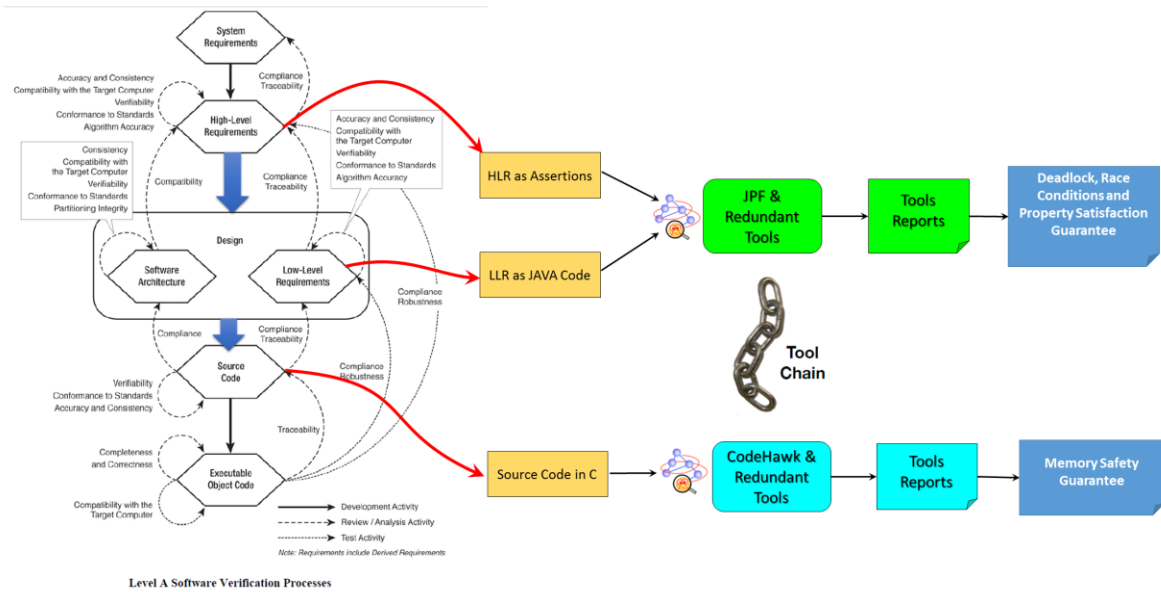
System Requirements

Compliance Traceability

Accuracy and Consistency
Compatibility with the Target Computer
Verifiability
Conformance to Standards
Algorithm Accuracy

High-Level Requirements

Accuracy and Consistency
Compatibility with the Target Computer
Verifiability
Conformance to Standards
Algorithm Accuracy

Consistency
Compatibility with the Target Computer
Verifiability
Conformance to Standards
Partitioning Integrity

Compatibility

Compliance Traceability

Design

Software Architecture

Low-Level Requirements

Compliance Robustness

Compliance

Compliance Traceability

Source Code

Compliance Robustness

Verifiability
Conformance to Standards
Accuracy and Consistency

Traceability

Completeness and Correctness

Executable Object Code

Compatibility with the Target Computer

Development Activity
Review / Analysis Activity
Test Activity
Note: Requirements include Derived Requirements

Level A Software Verification Processes

HLR as Assertions

LLR as JAVA Code

JPF & Redundant Tools

Tools Reports

Deadlock, Race Conditions and Property Satisfaction Guarantee

Tool Chain

Source Code in C

CodeHawk & Redundant Tools

Tools Reports

Memory Safety Guarantee